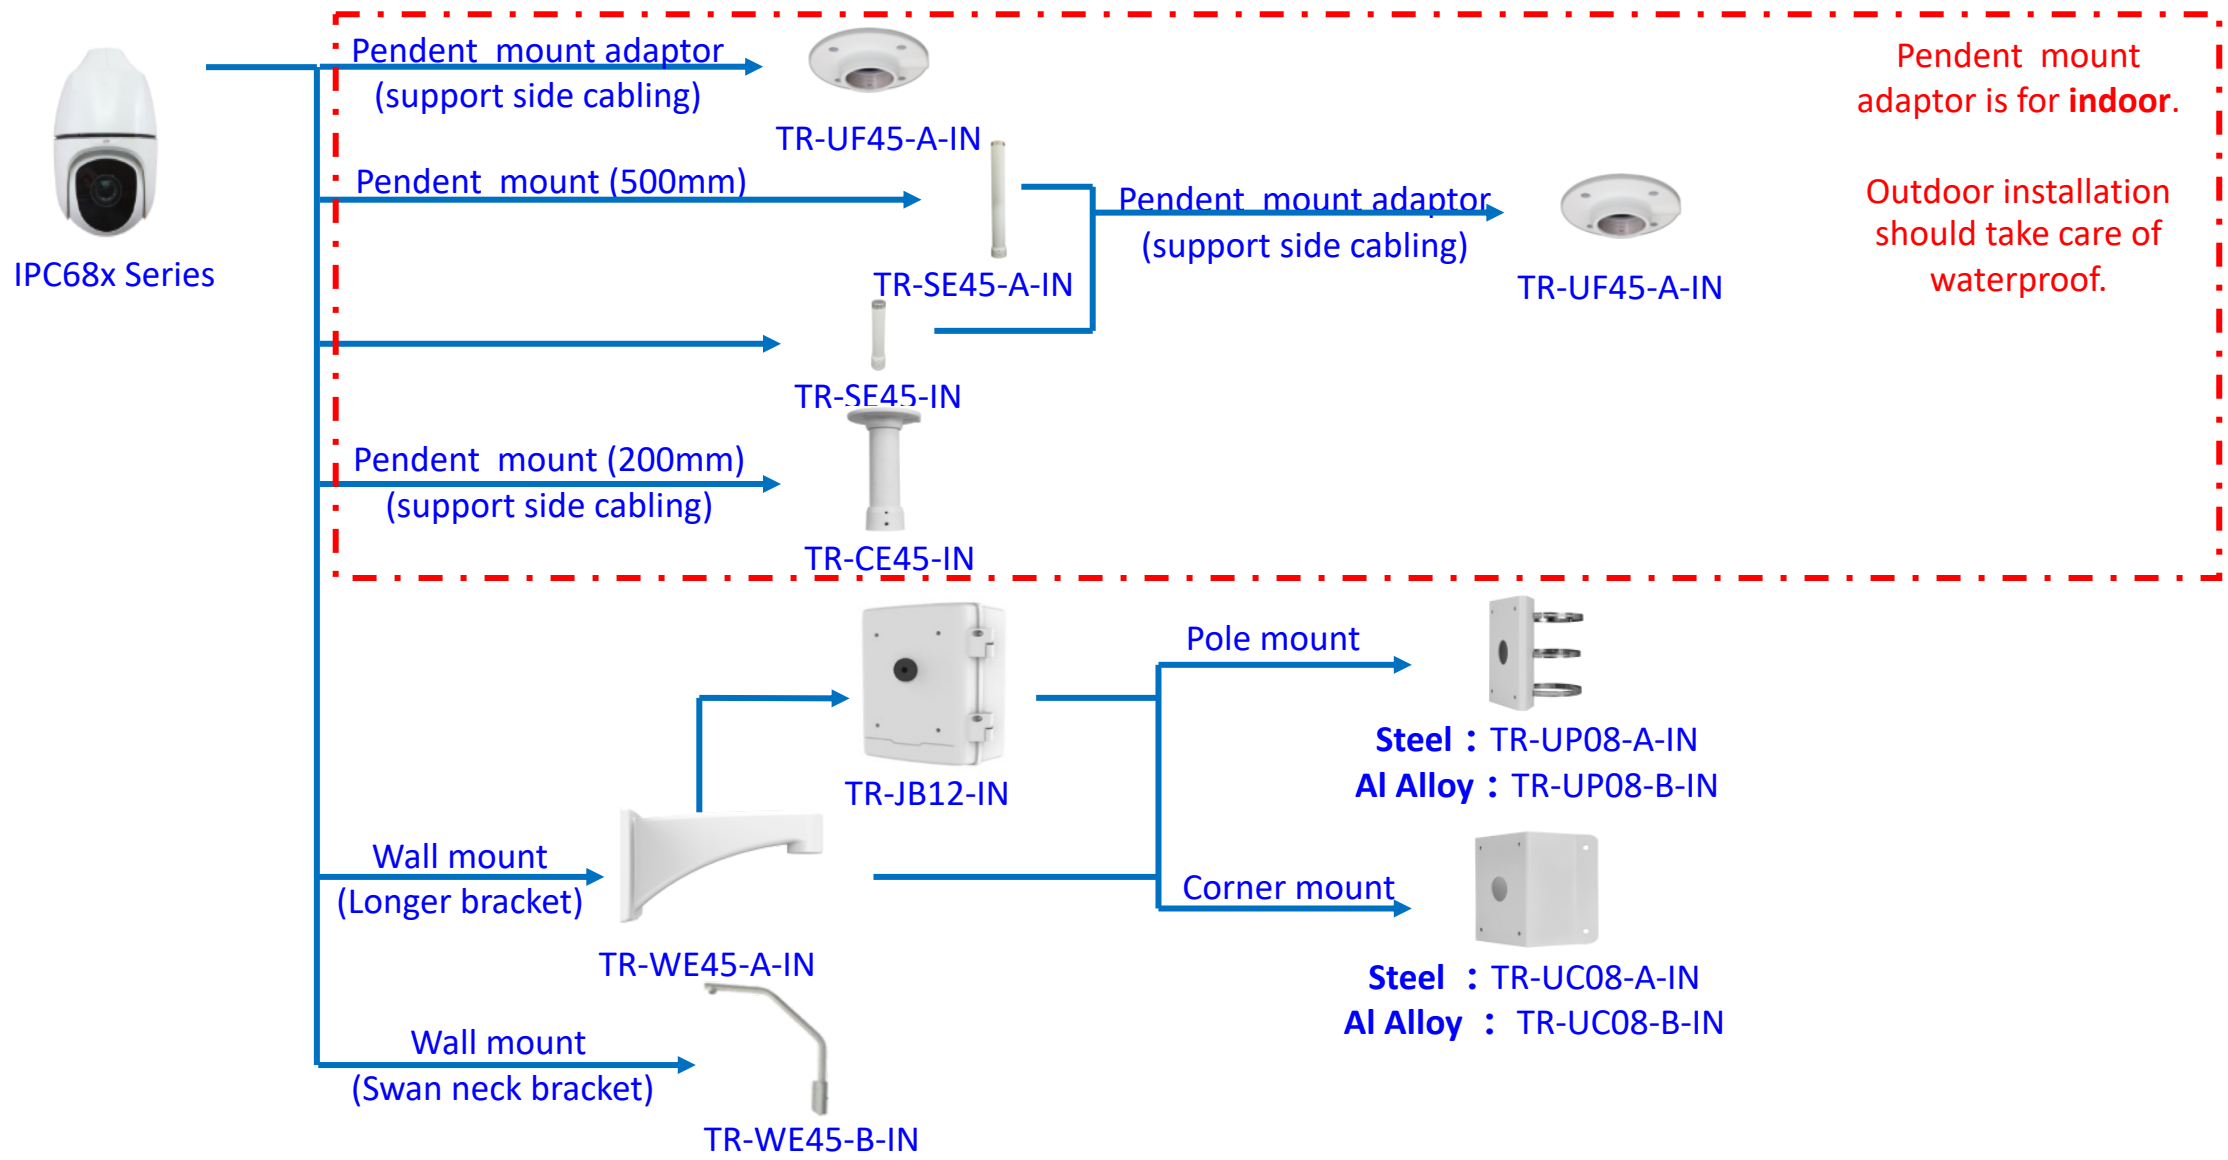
IPC68x Series

Pendent mount adaptor (support side cabling)

TR-UF45-A-IN

Pendent mount (500mm)

TR-SE45-A-IN

Pendent mount adaptor (support side cabling)

TR-UF45-A-IN

Pendent mount adaptor is for **indoor**.

Outdoor installation should take care of waterproof.

TR-SE45-IN

Pendent mount (200mm) (support side cabling)

TR-CE45-IN

TR-JB12-IN

Pole mount

**Steel**：TR-UP08-A-IN
**Al Alloy**：TR-UP08-B-IN

Wall mount (Longer bracket)

TR-WE45-A-IN

Corner mount

**Steel** ：TR-UC08-A-IN
**Al Alloy** ： TR-UC08-B-IN

Wall mount (Swan neck bracket)

TR-WE45-B-IN